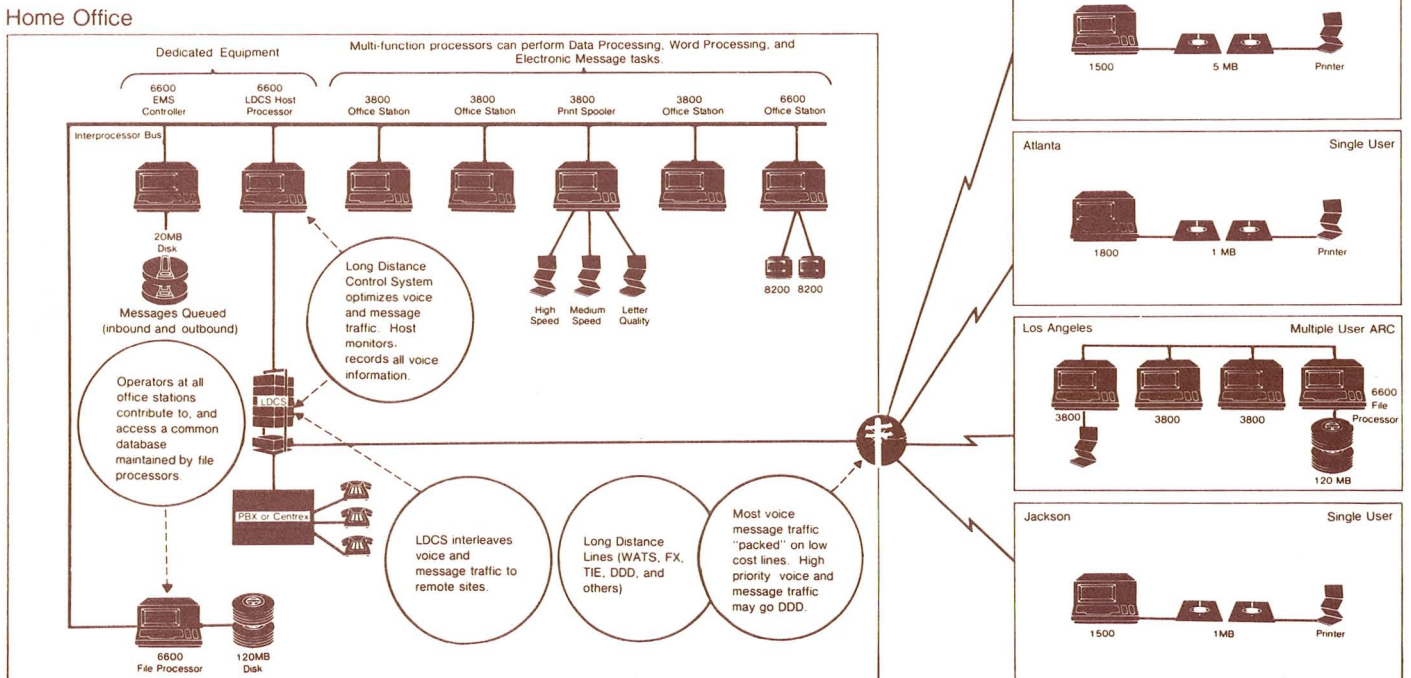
Home Office

Dedicated Equipment

Multi-function processors can perform Data Processing, Word Processing, and Electronic Message tasks.

6600 EMS Controller

6600 LDCS Host Processor

3800 Office Station

3800 Office Station

3800 Print Spooler

3800 Office Station

6600 Office Station

Interprocessor Bus

20MB Disk

Messages Queued (inbound and outbound)

Long Distance Control System optimizes voice and message traffic. Host monitors, records all voice information.

High Speed

Medium Speed

Letter Quality

8200

8200

Operators at all office stations contribute to, and access a common database maintained by file processors.

LDCS

PBX or Centrex

LDCS interleaves voice and message traffic to remote sites.

Long Distance Lines (WATS, FX, TIE, DDD, and others)

Most voice message traffic "packed" on low cost lines. High priority voice and message traffic may go DDD.

6600 File Processor

120MB Disk

1500

5 MB

Printer

Atlanta

Single User

1800

1 MB

Printer

Los Angeles

Multiple User ARC

3800

3800

3800

6600 File Processor

120 MB

Jackson

Single User

1500

1MB

Printer